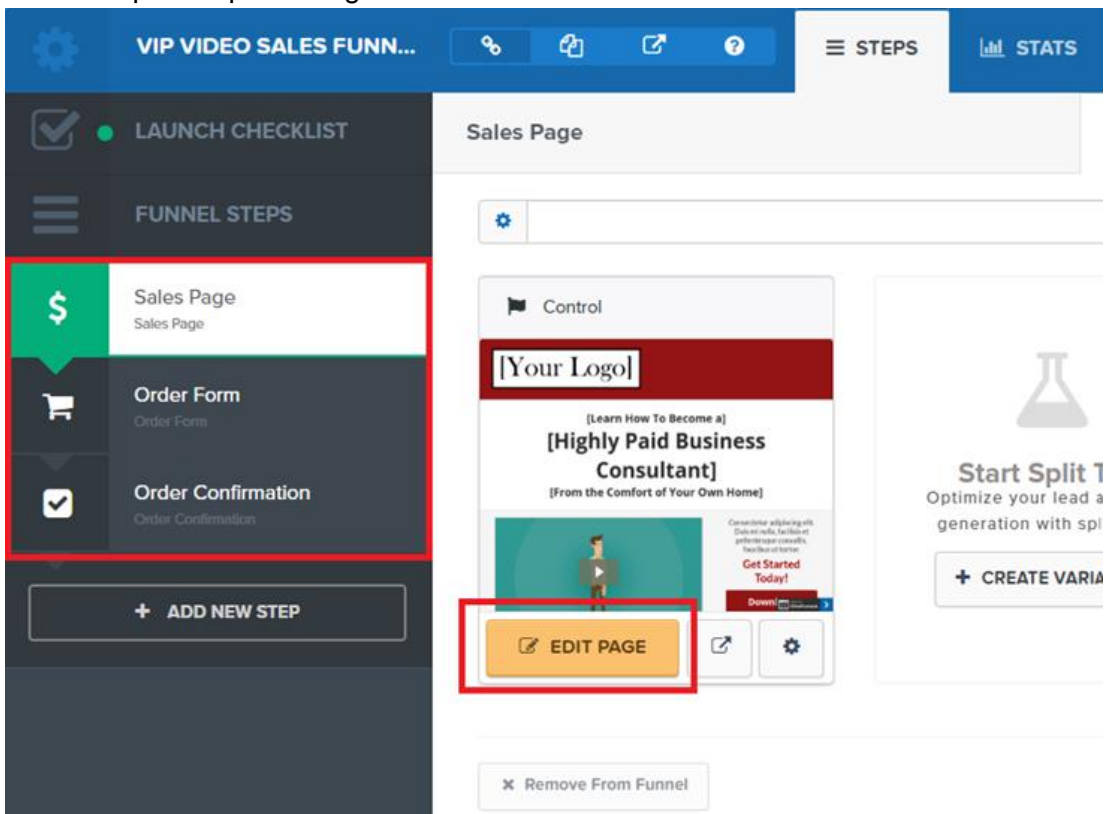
VIP VIDEO SALES FUNN...

STEPS

STATS

LAUNCH CHECKLIST

FUNNEL STEPS

Sales Page
Sales Page

Order Form
Order Form

Order Confirmation
Order Confirmation

+ ADD NEW STEP

Sales Page

Control

[Your Logo]

[Learn How To Become a]
[Highly Paid Business Consultant]
[From the Comfort of Your Own Home]

Get Started Today!

Down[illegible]

EDIT PAGE

Start Split T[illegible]
Optimize your lead a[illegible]
generation with spl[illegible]

+ CREATE VARIA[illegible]

× Remove From Funnel